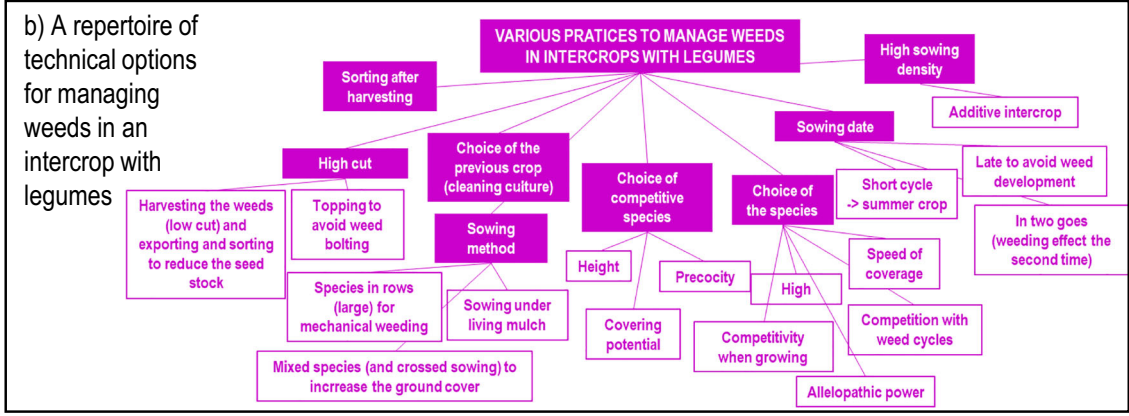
b) A repertoire of technical options for managing weeds in an intercrop with legumes

VARIOUS PRATICES TO MANAGE WEEDS IN INTERCROPS WITH LEGUMES

High sowing density

Additive intercrop

Sorting after harvesting

Sowing date

Late to avoid weed development

Short cycle -> summer crop

In two goes (weeding effect the second time)

High cut

Choice of the previous crop (cleaning culture)

Choice of competitive species

Choice of the species

Harvesting the weeds (low cut) and exporting and sorting to reduce the seed stock

Topping to avoid weed bolting

Sowing method

Height

Precocity

High

Speed of coverage

Species in rows (large) for mechanical weeding

Sowing under living mulch

Covering potential

Competitivity when growing

Competition with weed cycles

Mixed species (and crossed sowing) to incrrease the ground cover

Allelopathic power